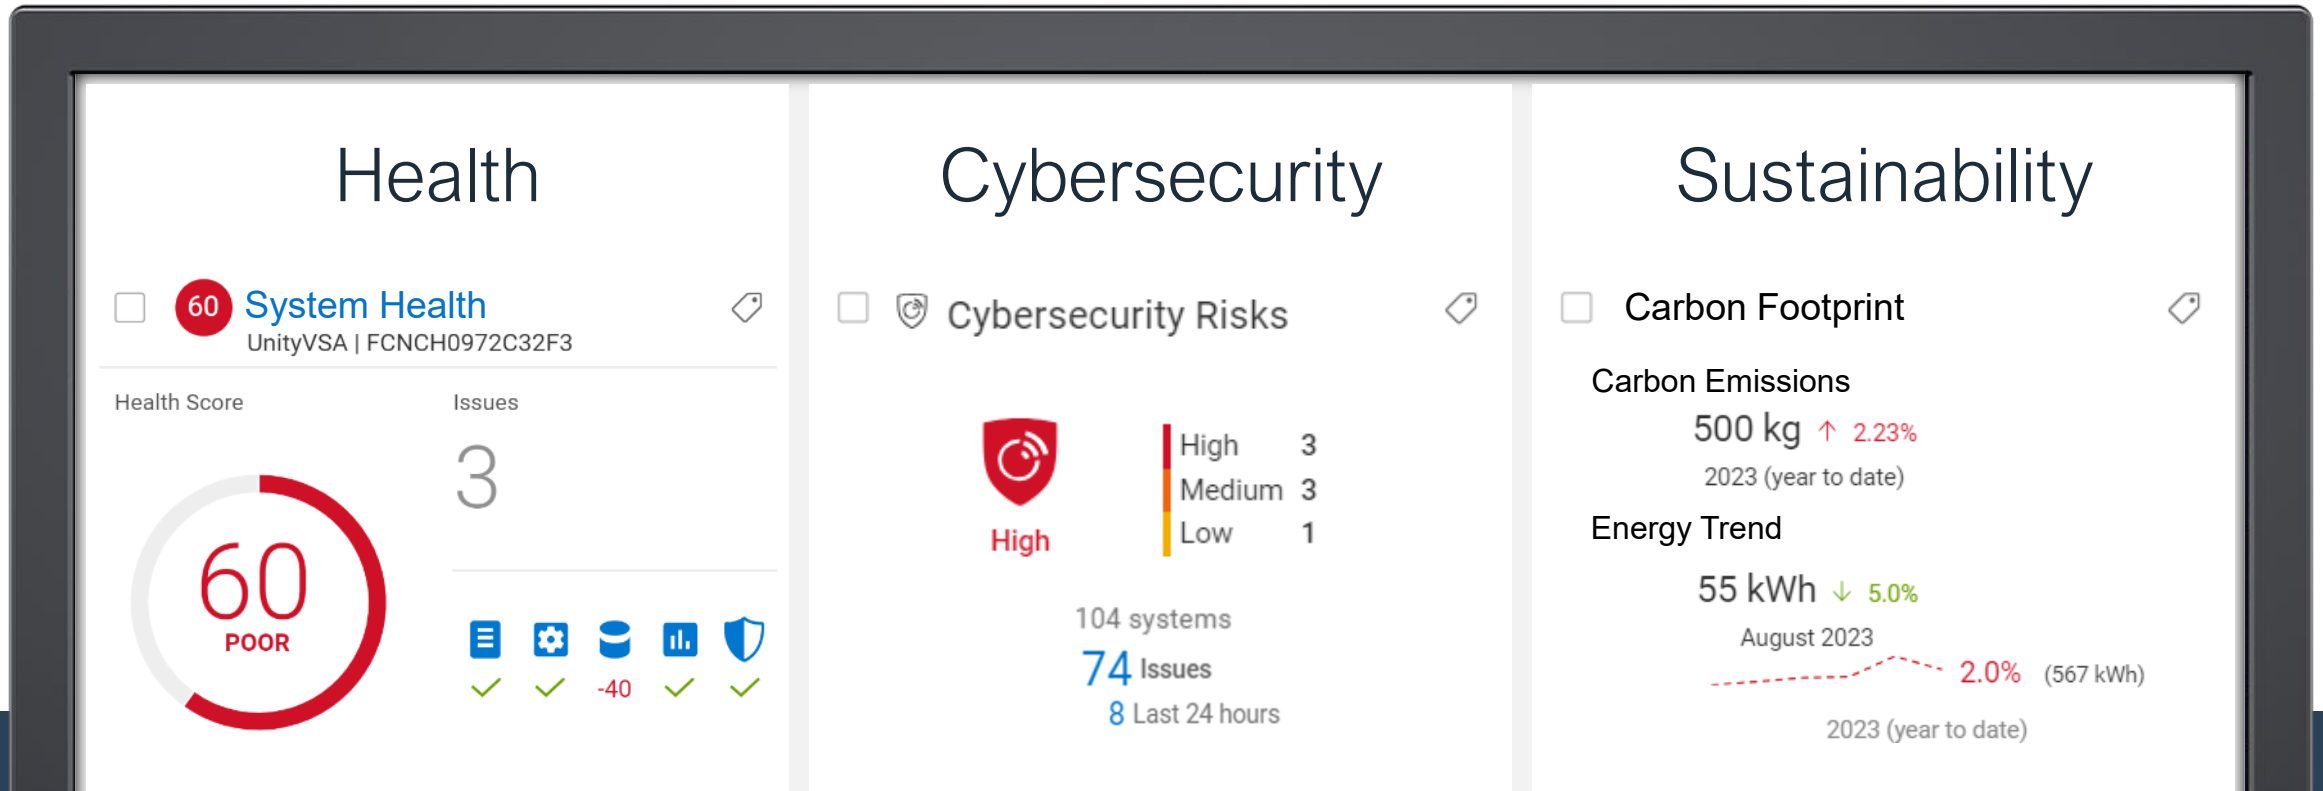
Health

60 System Health
UnityVSA | FCNCH0972C32F3

Health Score

60
POOR

Issues

3

-40

Cybersecurity

Cybersecurity Risks

High

| | |
|---|---|
| High | 3 |
| Medium | 3 |
| Low | 1 |

104 systems
74 Issues
8 Last 24 hours

Sustainability

Carbon Footprint

Carbon Emissions
500 kg ↑ 2.23%
2023 (year to date)

Energy Trend
55 kWh ↓ 5.0%
August 2023
2.0% (567 kWh)
2023 (year to date)